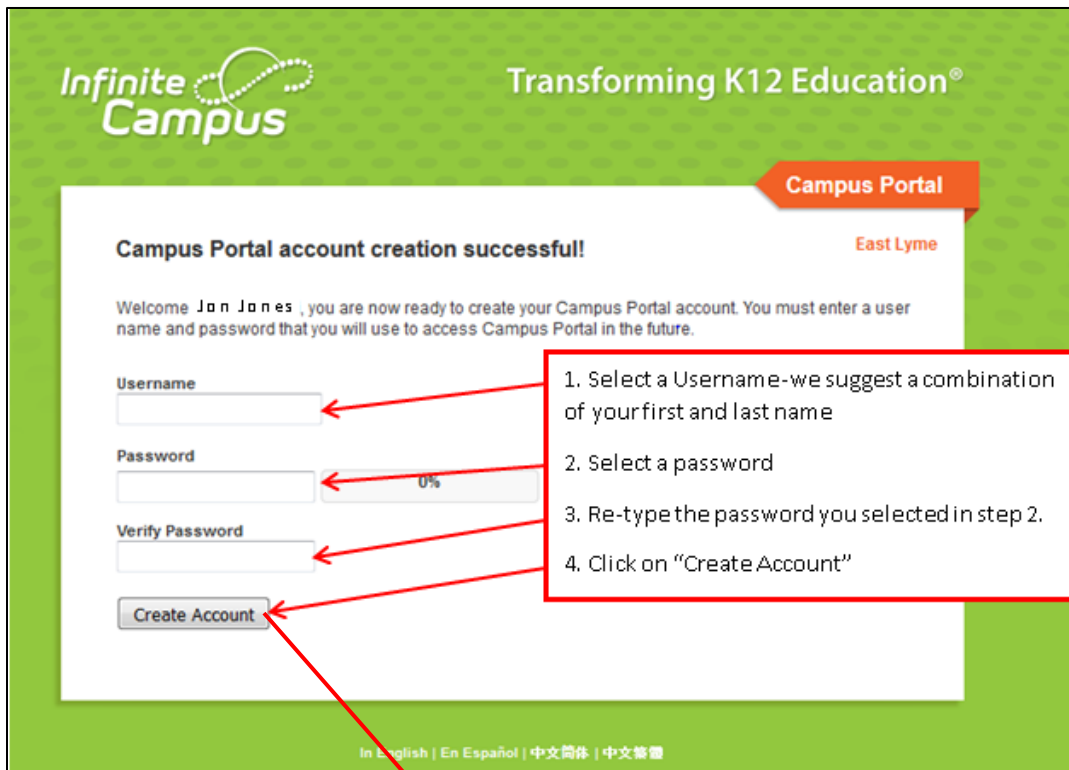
Infinite Campus

Transforming K12 Education®

Campus Portal

Campus Portal account creation successful!

East Lyme

Welcome Jon Jones, you are now ready to create your Campus Portal account. You must enter a user name and password that you will use to access Campus Portal in the future.

Username

Password

0%

Verify Password

Create Account

1. Select a Username-we suggest a combination of your first and last name

2. Select a password

3. Re-type the password you selected in step 2.

4. Click on "Create Account"

In English | En Español | 中文简体 | 中文繁體